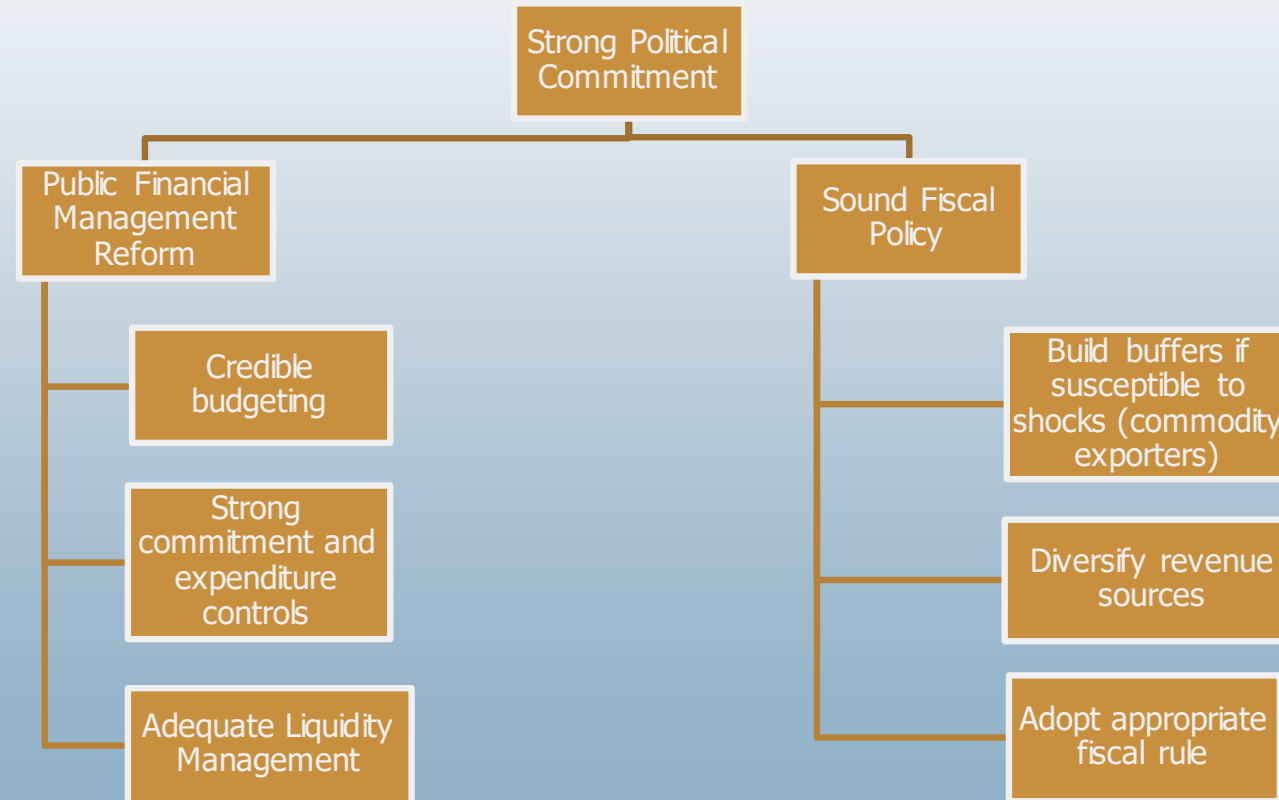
Strong Political Commitment

Public Financial Management Reform

Credible budgeting

Strong commitment and expenditure controls

Adequate Liquidity Management

Sound Fiscal Policy

Build buffers if susceptible to shocks (commodity exporters)

Diversify revenue sources

Adopt appropriate fiscal rule